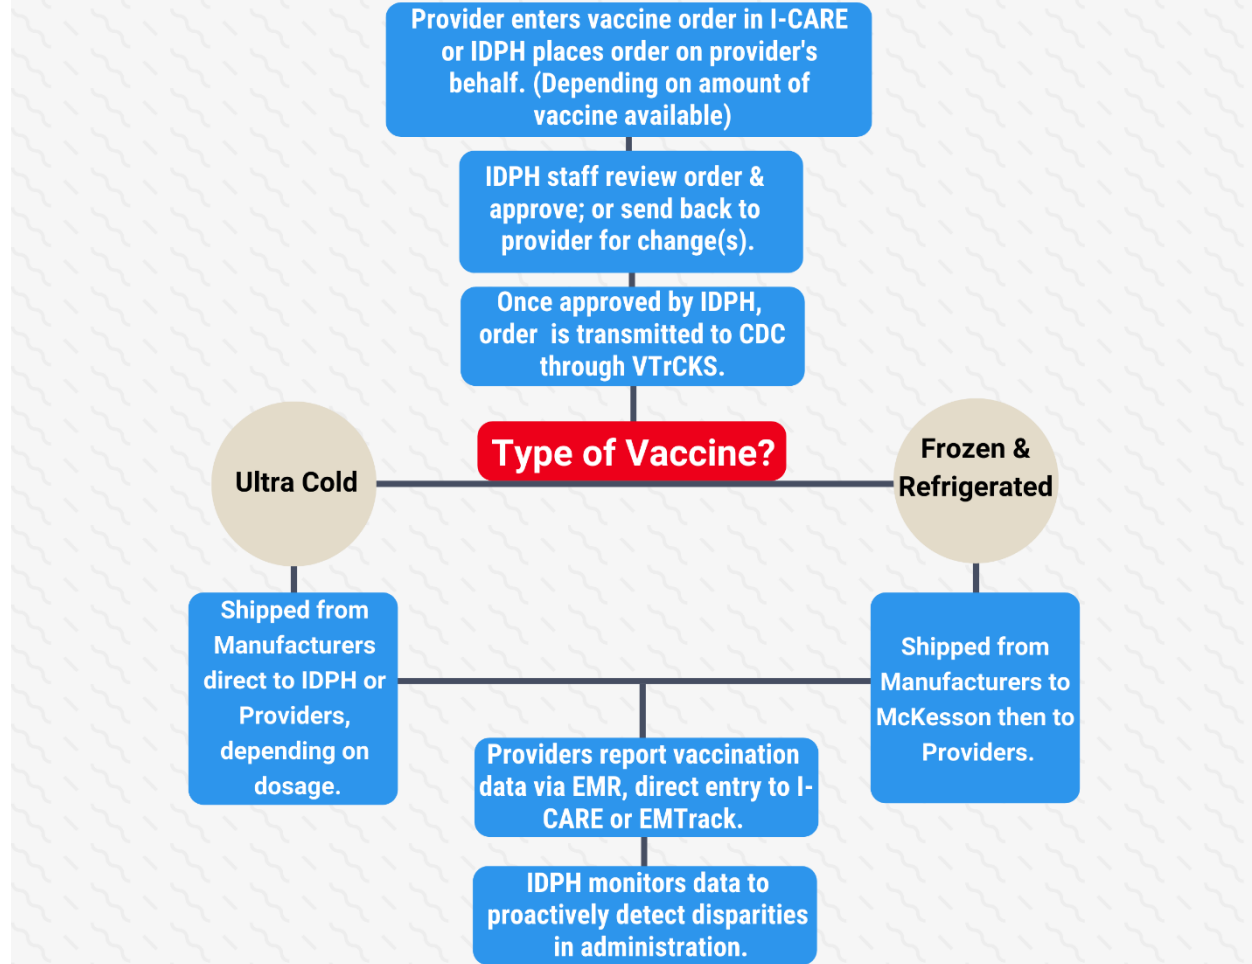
Provider enters vaccine order in I-CARE or IDPH places order on provider's behalf. (Depending on amount of vaccine available)

IDPH staff review order & approve; or send back to provider for change(s).

Once approved by IDPH, order is transmitted to CDC through VTrCKS.

Type of Vaccine?

Ultra Cold

Frozen & Refrigerated

Shipped from Manufacturers direct to IDPH or Providers, depending on dosage.

Shipped from Manufacturers to McKesson then to Providers.

Providers report vaccination data via EMR, direct entry to I-CARE or EMTrack.

IDPH monitors data to proactively detect disparities in administration.